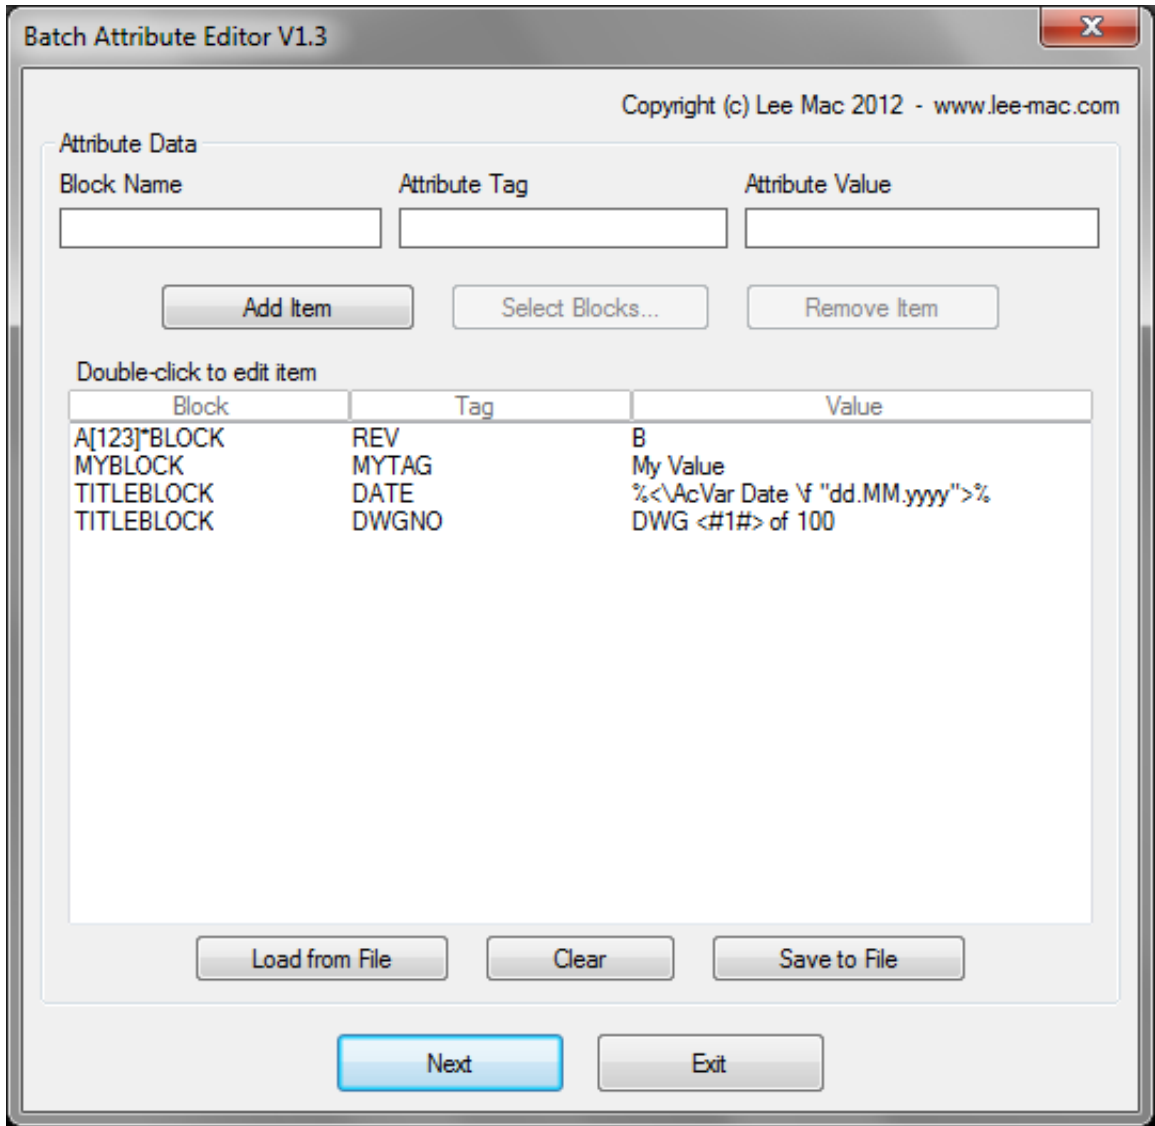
Batch Attribute Editor V1.3

Copyright (c) Lee Mac 2012 - www.lee-mac.com

Attribute Data

Block Name

Attribute Tag

Attribute Value

Add Item

Select Blocks...

Remove Item

Double-click to edit item

| Block | Tag | Value |
|---|---|---|
| A[123]*BLOCK | REV | B |
| MYBLOCK | MYTAG | My Value |
| TITLEBLOCK | DATE | %<\AcVar Date \f "dd.MM.yyyy">% |
| TITLEBLOCK | DWGNO | DWG <#1#> of 100 |

Load from File

Clear

Save to File

Next

Exit